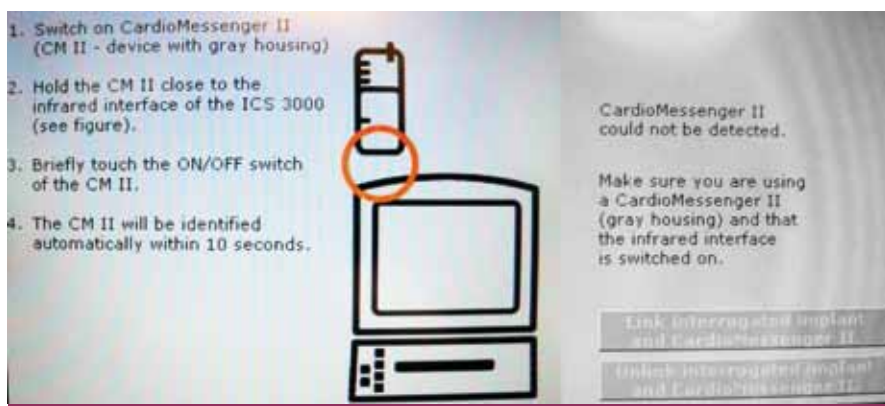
1. Switch on CardioMessenger II (CM II - device with gray housing)

2. Hold the CM II close to the infrared interface of the ICS 3000 (see figure).

3. Briefly touch the ON/OFF switch of the CM II.

4. The CM II will be identified automatically within 10 seconds.

CardioMessenger II could not be detected.

Make sure you are using a CardioMessenger II (gray housing) and that the infrared interface is switched on.

Link interrogated implant and CardioMessenger II

Unlink interrogated implant and CardioMessenger II